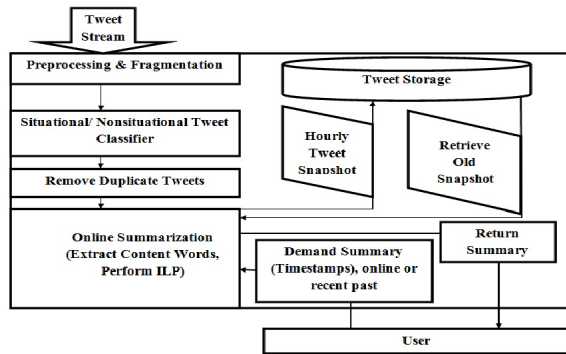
Tweet Stream

Preprocessing & Fragmentation

Situational/ Nonsituational Tweet Classifier

Remove Duplicate Tweets

Tweet Storage

Hourly Tweet Snapshot

Retrieve Old Snapshot

Online Summarization (Extract Content Words, Perform ILP)

Demand Summary (Timestamps), online or recent past

Return Summary

User